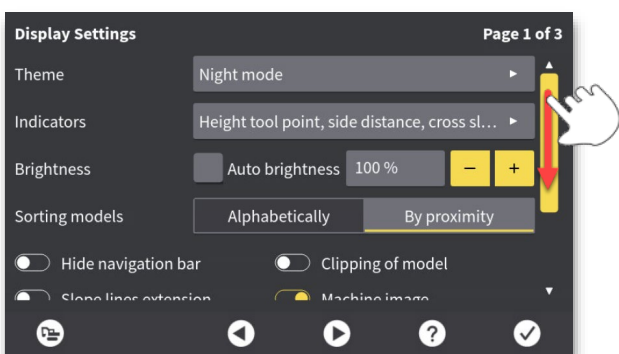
Display Settings

Page 1 of 3

Theme

Night mode

Indicators

Height tool point, side distance, cross sl...

Brightness

Auto brightness

100 %

–

+

Sorting models

Alphabetically

By proximity

Hide navigation bar

Clipping of model

Slope lines extension

Machine image